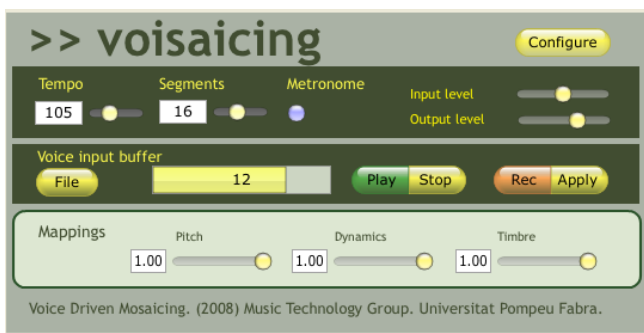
>> voisaicing

Configure

Tempo
105

Segments
16

Metronome

Input level
Output level

Voice input buffer
File
12
Play Stop
Rec Apply

Mappings
Pitch
1.00
Dynamics
1.00
Timbre
1.00

Voice Driven Mosaicing. (2008) Music Technology Group. Universitat Pompeu Fabra.